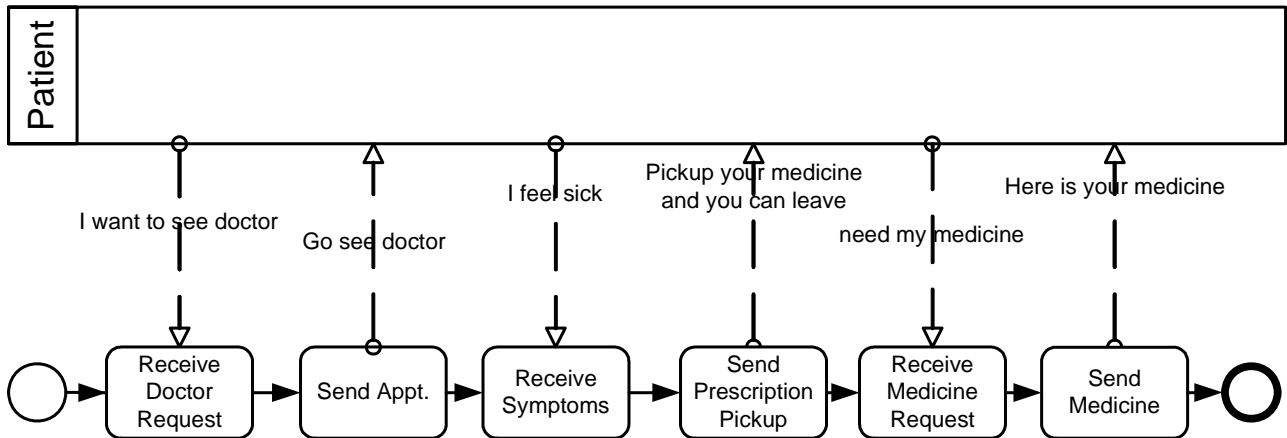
Patient

I want to see doctor

Go see doctor

I feel sick

Pickup your medicine and you can leave

need my medicine

Here is your medicine

Receive Doctor Request

Send Appt.

Receive Symptoms

Send Prescription Pickup

Receive Medicine Request

Send Medicine